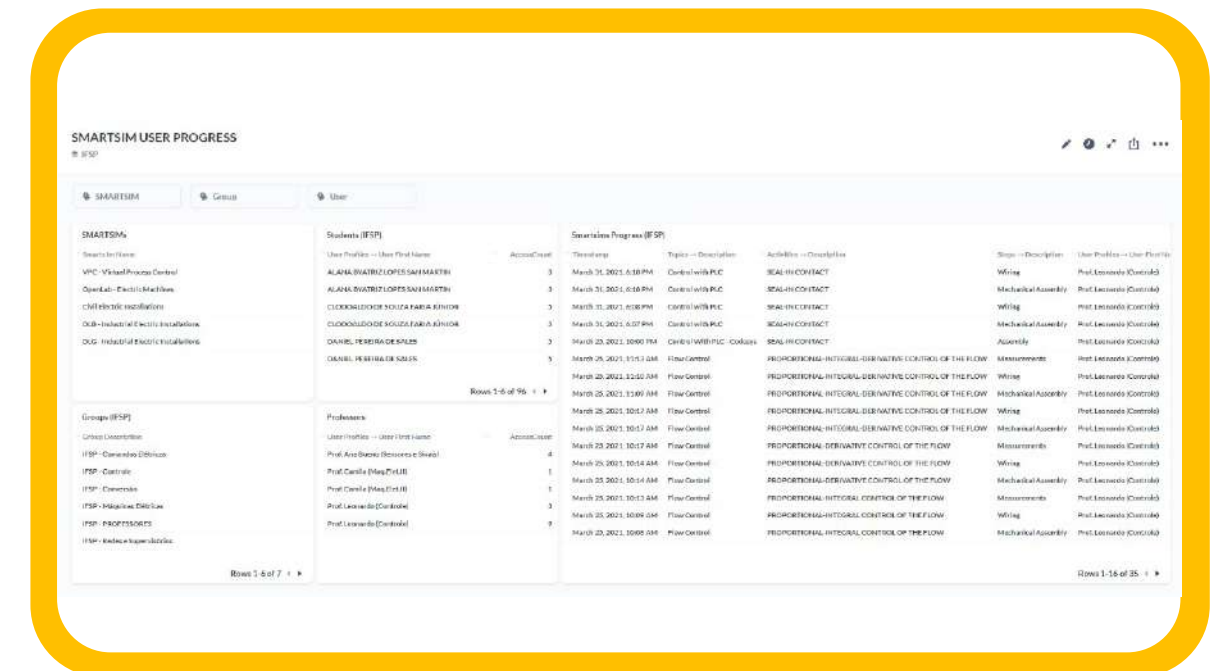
SMARTSIM USER PROGRESS
IFSP

SMARTSIM
Group
User

SMARTSIMs

Smartsim Name
VPC - Virtual Process Control
OpenLab - Electric Machines
CHI Electric Installations
DLB - Industrial Electric Installations
DLG - Industrial Electric Installations

Students (IFSP)

| User Profiles → User First Name | AccessCount |
|---|---|
| ALANA BEATRIZ LOPES SAN MARTIN | 3 |
| ALANA BEATRIZ LOPES SAN MARTIN | 3 |
| CLODOALDO DE SOUZA FARIA JÚNIOR | 3 |
| CLODOALDO DE SOUZA FARIA JÚNIOR | 3 |
| DANIEL PEREIRA DE SALES | 3 |
| DANIEL PEREIRA DE SALES | 3 |

Rows 1-6 of 96

Groups (IFSP)

Group Description
IFSP - Comandos Elétricos
IFSP - Controle
IFSP - Conversão
IFSP - Máquinas Elétricas
IFSP - PROFESSORES
IFSP - Redes e Supervisórios

Rows 1-6 of 7

Professors

| User Profiles → User First Name | AccessCount |
|---|---|
| Prof. Ana Bueno (Sensores e Sinais) | 4 |
| Prof. Camila (Maq.Elet.III) | 1 |
| Prof. Camila (Maq.Elet.III) | 1 |
| Prof. Leonardo (Controle) | 3 |
| Prof. Leonardo (Controle) | 9 |

Smartsims Progress (IFSP)

| Timestamp | Topics → Description | Activities → Description | Steps → Description | User Profiles → User First Na |
|---|---|---|---|---|
| March 31, 2021, 6:18 PM | Control with PLC | SEAL-IN CONTACT | Wiring | Prof. Leonardo (Controle) |
| March 31, 2021, 6:16 PM | Control with PLC | SEAL-IN CONTACT | Mechanical Assembly | Prof. Leonardo (Controle) |
| March 31, 2021, 6:08 PM | Control with PLC | SEAL-IN CONTACT | Wiring | Prof. Leonardo (Controle) |
| March 31, 2021, 6:07 PM | Control with PLC | SEAL-IN CONTACT | Mechanical Assembly | Prof. Leonardo (Controle) |
| March 25, 2021, 10:00 PM | Control With PLC - Codesys | SEAL-IN CONTACT | Assembly | Prof. Leonardo (Controle) |
| March 25, 2021, 11:13 AM | Flow Control | PROPORTIONAL-INTEGRAL-DERIVATIVE CONTROL OF THE FLOW | Measurements | Prof. Leonardo (Controle) |
| March 25, 2021, 11:10 AM | Flow Control | PROPORTIONAL-INTEGRAL-DERIVATIVE CONTROL OF THE FLOW | Wiring | Prof. Leonardo (Controle) |
| March 25, 2021, 11:09 AM | Flow Control | PROPORTIONAL-INTEGRAL-DERIVATIVE CONTROL OF THE FLOW | Mechanical Assembly | Prof. Leonardo (Controle) |
| March 25, 2021, 10:17 AM | Flow Control | PROPORTIONAL-INTEGRAL-DERIVATIVE CONTROL OF THE FLOW | Wiring | Prof. Leonardo (Controle) |
| March 25, 2021, 10:17 AM | Flow Control | PROPORTIONAL-INTEGRAL-DERIVATIVE CONTROL OF THE FLOW | Mechanical Assembly | Prof. Leonardo (Controle) |
| March 25, 2021, 10:17 AM | Flow Control | PROPORTIONAL-DERIVATIVE CONTROL OF THE FLOW | Measurements | Prof. Leonardo (Controle) |
| March 25, 2021, 10:14 AM | Flow Control | PROPORTIONAL-DERIVATIVE CONTROL OF THE FLOW | Wiring | Prof. Leonardo (Controle) |
| March 25, 2021, 10:14 AM | Flow Control | PROPORTIONAL-DERIVATIVE CONTROL OF THE FLOW | Mechanical Assembly | Prof. Leonardo (Controle) |
| March 25, 2021, 10:13 AM | Flow Control | PROPORTIONAL-INTEGRAL CONTROL OF THE FLOW | Measurements | Prof. Leonardo (Controle) |
| March 25, 2021, 10:09 AM | Flow Control | PROPORTIONAL-INTEGRAL CONTROL OF THE FLOW | Wiring | Prof. Leonardo (Controle) |
| March 25, 2021, 10:08 AM | Flow Control | PROPORTIONAL-INTEGRAL CONTROL OF THE FLOW | Mechanical Assembly | Prof. Leonardo (Controle) |

Rows 1-16 of 35